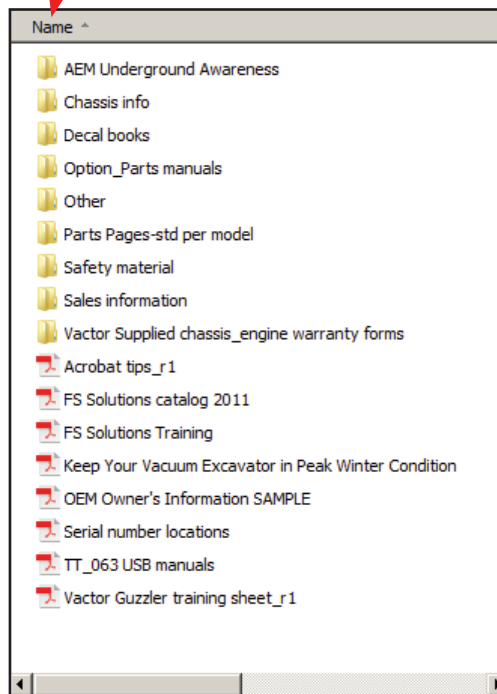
Name

AEM Underground Awareness
Chassis info
Decal books
Option_Parts manuals
Other
Parts Pages-std per model
Safety material
Sales information
Vactor Supplied chassis_engine warranty forms
Acrobat tips_r1
FS Solutions catalog 2011
FS Solutions Training
Keep Your Vacuum Excavator in Peak Winter Condition
OEM Owner's Information SAMPLE
Serial number locations
TT_063 USB manuals
Vactor Guzzler training sheet_r1